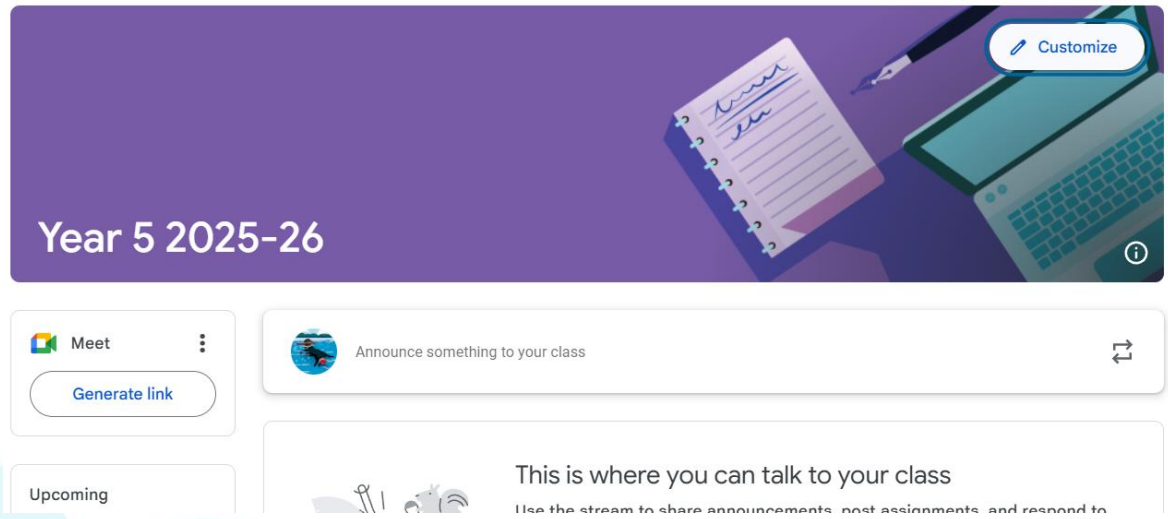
Customize

Year 5 2025-26

Meet

Generate link

Announce something to your class

This is where you can talk to your class

Use the stream to share announcements, post assignments, and respond to

Upcoming